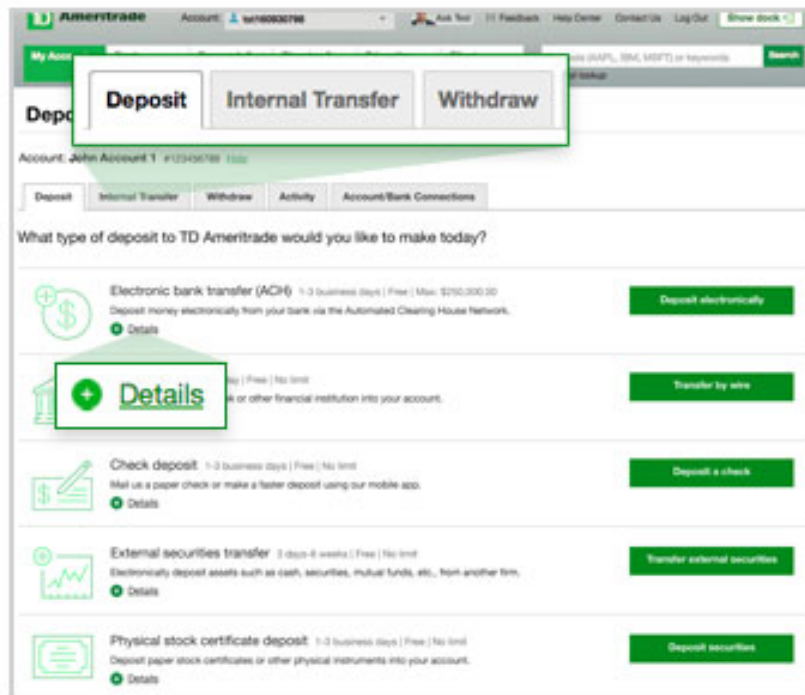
Ameritrade Account: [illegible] Ask Ted Feedback Help Center Contact Us Log Out Show dock

My Account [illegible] Search

Deposit | Internal Transfer | Withdraw

Depo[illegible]

Account: John Account 1 #123456789 Hide

Deposit | Internal Transfer | Withdraw | Activity | Account/Bank Connections

What type of deposit to TD Ameritrade would you like to make today?

Electronic bank transfer (ACH) 1-3 business days | Free | Max: $250,000.00
Deposit money electronically from your bank via the Automated Clearing House Network.
Details
Deposit electronically

Details
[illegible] day | Free | No limit
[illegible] or other financial institution into your account.
Transfer by wire

Check deposit 1-3 business days | Free | No limit
Mail us a paper check or make a faster deposit using our mobile app.
Details
Deposit a check

External securities transfer 3 days-6 weeks | Free | No limit
Electronically deposit assets such as cash, securities, mutual funds, etc., from another firm.
Details
Transfer external securities

Physical stock certificate deposit 1-3 business days | Free | No limit
Deposit paper stock certificates or other physical instruments into your account.
Details
Deposit securities